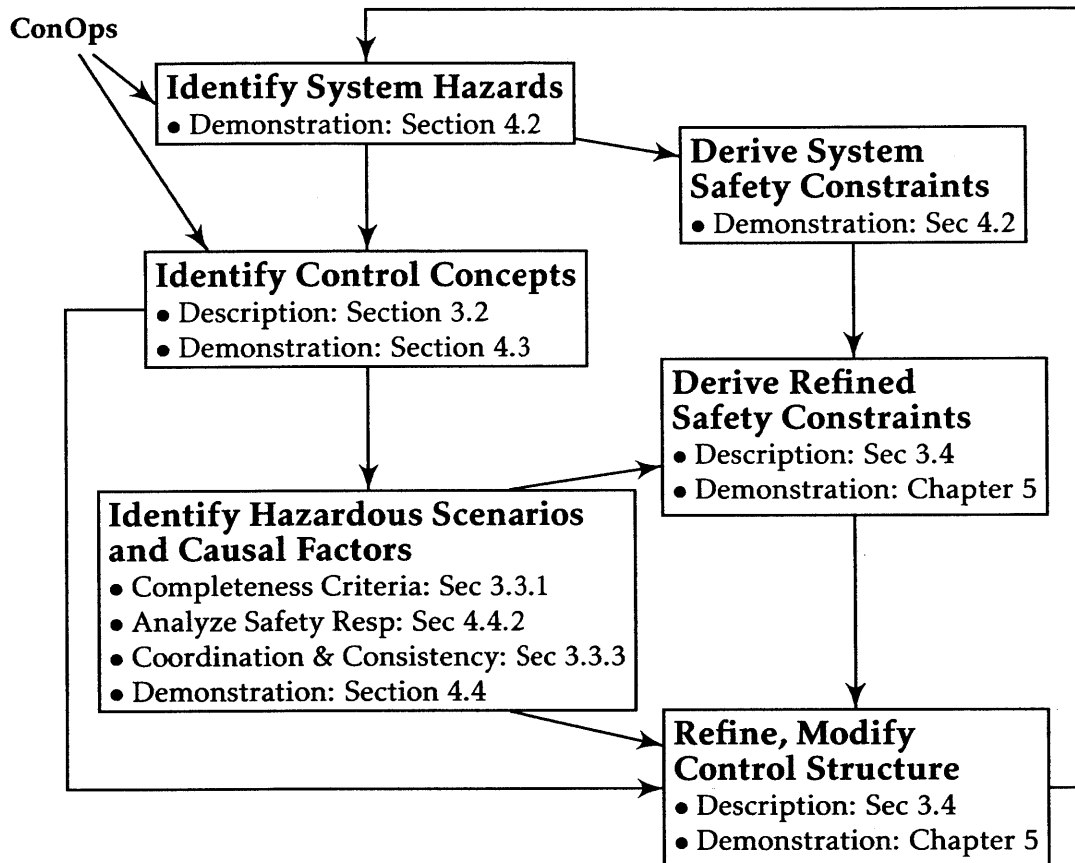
ConOps

**Identify System Hazards**
• Demonstration: Section 4.2

**Derive System Safety Constraints**
• Demonstration: Sec 4.2

**Identify Control Concepts**
• Description: Section 3.2
• Demonstration: Section 4.3

**Derive Refined Safety Constraints**
• Description: Sec 3.4
• Demonstration: Chapter 5

**Identify Hazardous Scenarios and Causal Factors**
• Completeness Criteria: Sec 3.3.1
• Analyze Safety Resp: Sec 4.4.2
• Coordination & Consistency: Sec 3.3.3
• Demonstration: Section 4.4

**Refine, Modify Control Structure**
• Description: Sec 3.4
• Demonstration: Chapter 5